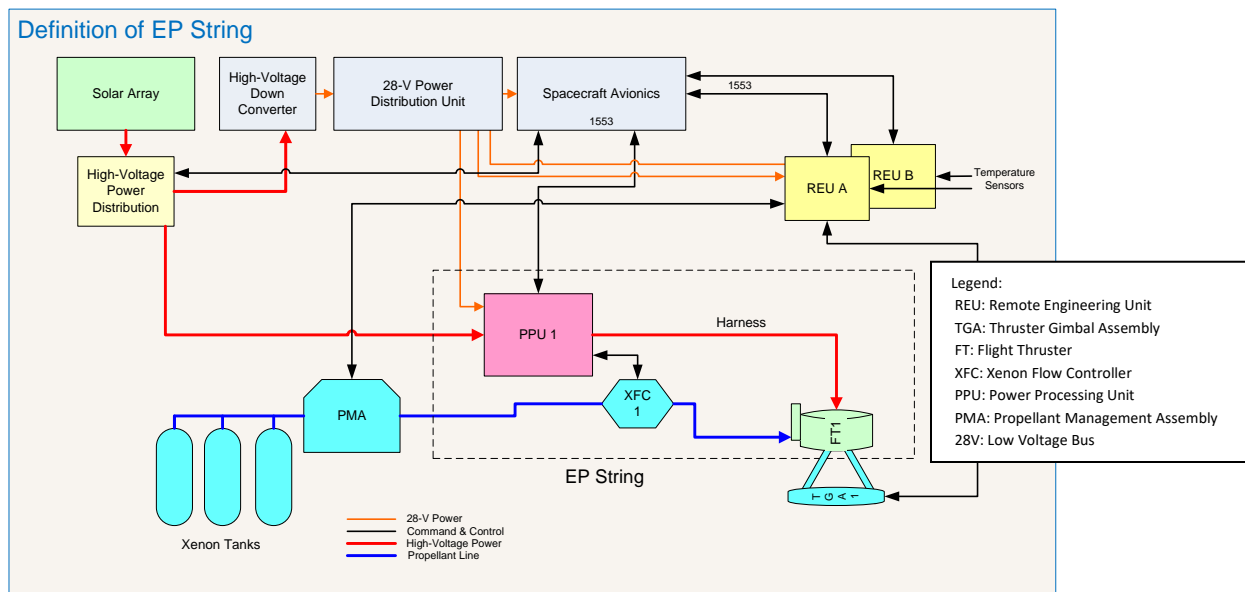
Definition of EP String

Solar Array

High-Voltage Down Converter

28-V Power Distribution Unit

Spacecraft Avionics

1553

1553

High-Voltage Power Distribution

REU A

REU B

Temperature Sensors

PPU 1

Harness

XFC 1

PMA

FT1

TGA1

EP String

Xenon Tanks

28-V Power
Command & Control
High-Voltage Power
Propellant Line

Legend:
REU: Remote Engineering Unit
TGA: Thruster Gimbal Assembly
FT: Flight Thruster
XFC: Xenon Flow Controller
PPU: Power Processing Unit
PMA: Propellant Management Assembly
28V: Low Voltage Bus